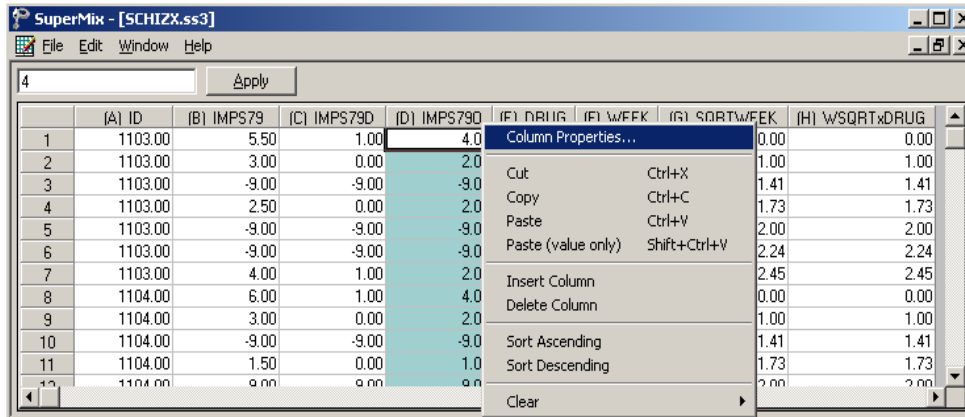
SuperMix - [SCHIZX.ss3]

File Edit Window Help

4

Apply

| | (A) ID | (B) IMPS79 | (C) IMPS79D | (D) IMPS79O | (E) DRUG | (F) WEEK | (G) SQRTWEEK | (H) WSQRTxDRUG |
|---|---|---|---|---|---|---|---|---|
| 1 | 1103.00 | 5.50 | 1.00 | 4.0 | | | 0.00 | 0.00 |
| 2 | 1103.00 | 3.00 | 0.00 | 2.0 | | | 1.00 | 1.00 |
| 3 | 1103.00 | -9.00 | -9.00 | -9.0 | | | 1.41 | 1.41 |
| 4 | 1103.00 | 2.50 | 0.00 | 2.0 | | | 1.73 | 1.73 |
| 5 | 1103.00 | -9.00 | -9.00 | -9.0 | | | 2.00 | 2.00 |
| 6 | 1103.00 | -9.00 | -9.00 | -9.0 | | | 2.24 | 2.24 |
| 7 | 1103.00 | 4.00 | 1.00 | 2.0 | | | 2.45 | 2.45 |
| 8 | 1104.00 | 6.00 | 1.00 | 4.0 | | | 0.00 | 0.00 |
| 9 | 1104.00 | 3.00 | 0.00 | 2.0 | | | 1.00 | 1.00 |
| 10 | 1104.00 | -9.00 | -9.00 | -9.0 | | | 1.41 | 1.41 |
| 11 | 1104.00 | 1.50 | 0.00 | 1.0 | | | 1.73 | 1.73 |
| 12 | 1104.00 | 9.00 | 9.00 | 9.0 | | | 2.00 | 2.00 |

Column Properties...
Cut Ctrl+X
Copy Ctrl+C
Paste Ctrl+V
Paste (value only) Shift+Ctrl+V
Insert Column
Delete Column
Sort Ascending
Sort Descending
Clear